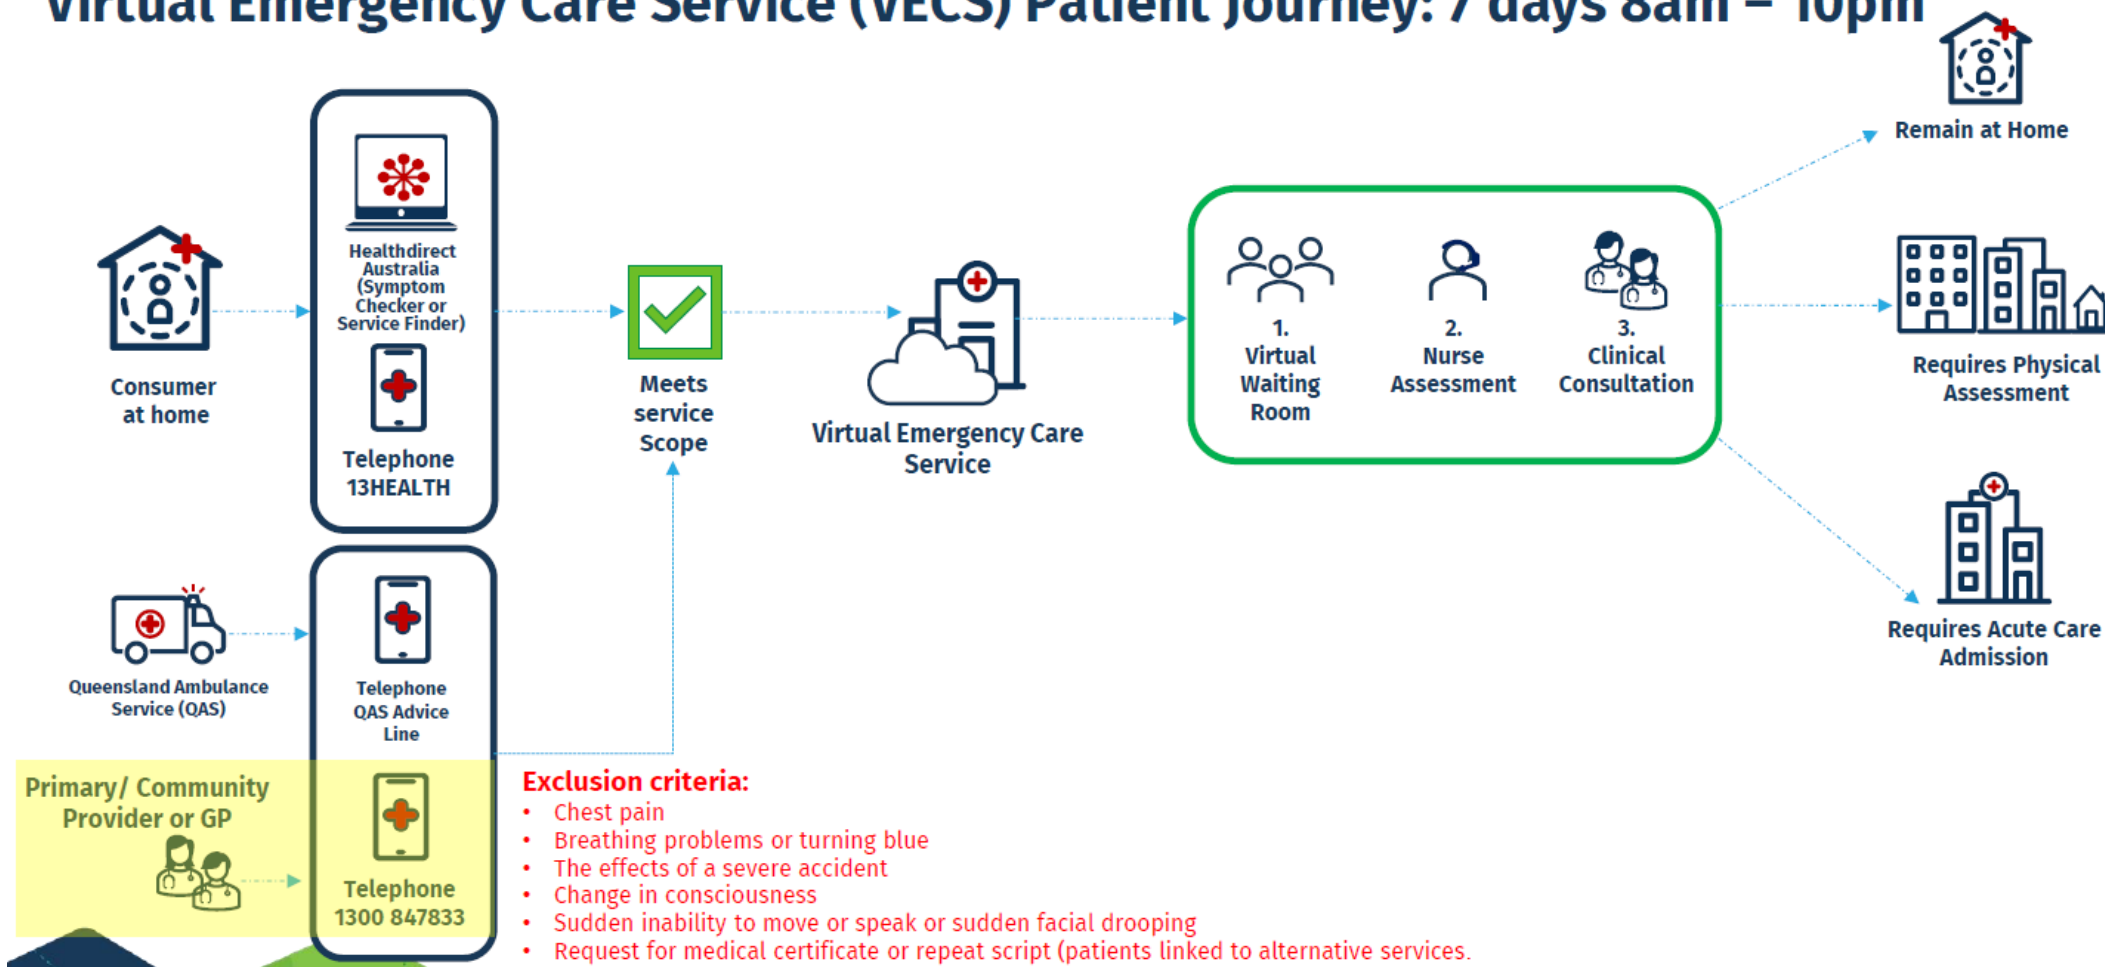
Virtual Emergency Care Service (VECS) Patient Journey: 7 days 8am – 10pm

Consumer at home

Healthdirect Australia (Symptom Checker or Service Finder)

Telephone 13HEALTH

Meets service Scope

Virtual Emergency Care Service

1. Virtual Waiting Room

2. Nurse Assessment

3. Clinical Consultation

Remain at Home

Requires Physical Assessment

Requires Acute Care Admission

Queensland Ambulance Service (QAS)

Telephone QAS Advice Line

Primary/ Community Provider or GP

Telephone 1300 847833

Exclusion criteria:
• Chest pain
• Breathing problems or turning blue
• The effects of a severe accident
• Change in consciousness
• Sudden inability to move or speak or sudden facial drooping
• Request for medical certificate or repeat script (patients linked to alternative services.